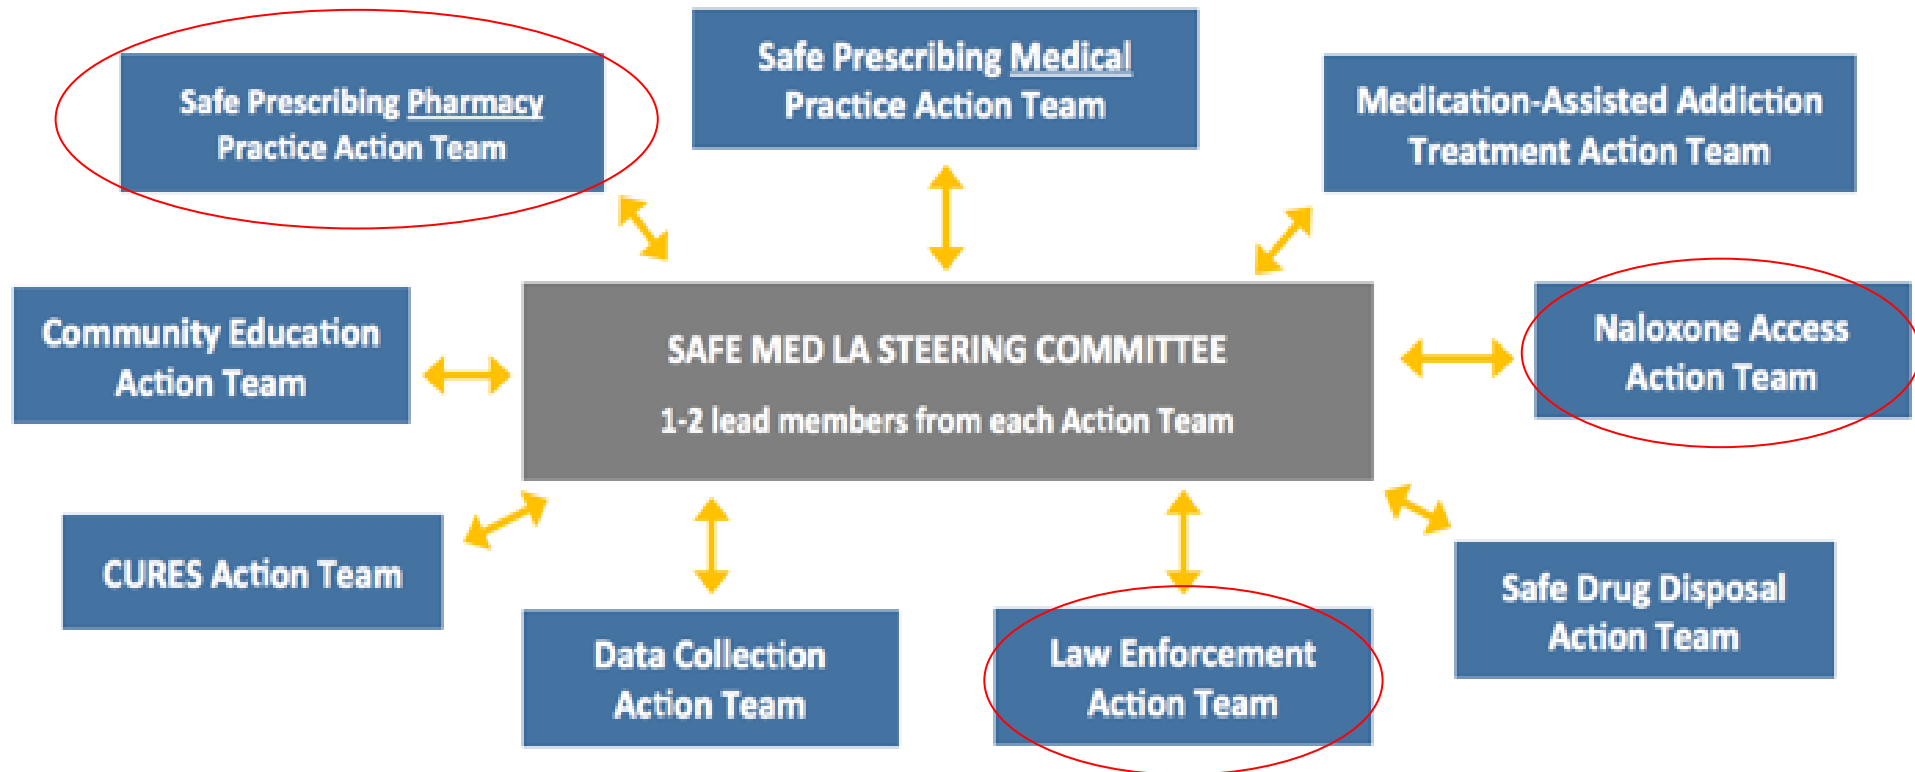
Safe Prescribing Pharmacy Practice Action Team

Safe Prescribing Medical Practice Action Team

Medication-Assisted Addiction Treatment Action Team

Community Education Action Team

SAFE MED LA STEERING COMMITTEE

1-2 lead members from each Action Team

Naloxone Access Action Team

CURES Action Team

Data Collection Action Team

Law Enforcement Action Team

Safe Drug Disposal Action Team